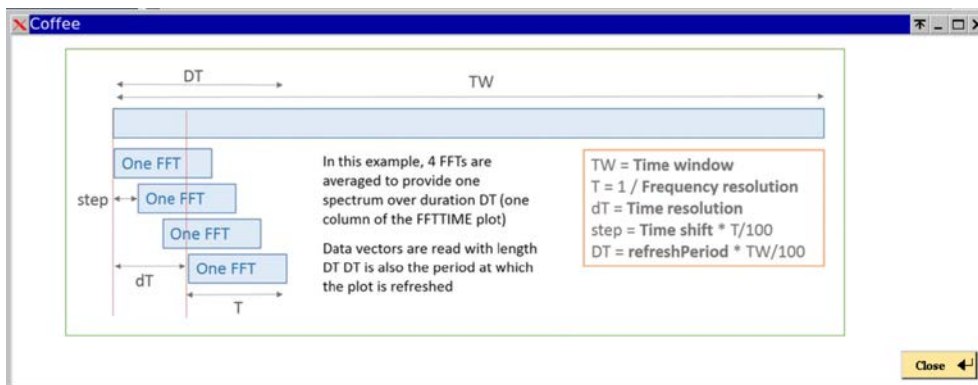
Coffee

DT

TW

One FFT

step

One FFT

One FFT

dT

One FFT

T

In this example, 4 FFTs are averaged to provide one spectrum over duration DT (one column of the FFTTIME plot)

Data vectors are read with length DT DT is also the period at which the plot is refreshed

TW = **Time window**
T = 1 / **Frequency resolution**
dT = **Time resolution**
step = **Time shift** * T/100
DT = **refreshPeriod** * TW/100

Close